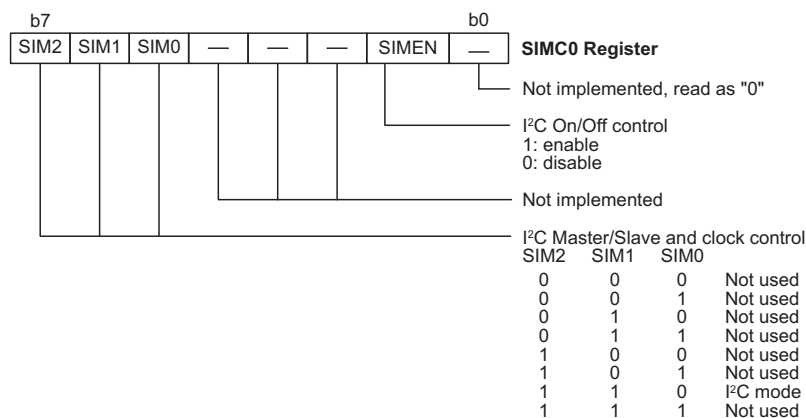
b7 b0

| SIM2 | SIM1 | SIM0 | — | — | — | SIMEN | — |
|---|---|---|---|---|---|---|---|

**SIMC0 Register**

Not implemented, read as "0"

I$^2$C On/Off control
1: enable
0: disable

Not implemented

I$^2$C Master/Slave and clock control

| SIM2 | SIM1 | SIM0 | |
|---|---|---|---|
| 0 | 0 | 0 | Not used |
| 0 | 0 | 1 | Not used |
| 0 | 1 | 0 | Not used |
| 0 | 1 | 1 | Not used |
| 1 | 0 | 0 | Not used |
| 1 | 0 | 1 | Not used |
| 1 | 1 | 0 | I$^2$C mode |
| 1 | 1 | 1 | Not used |